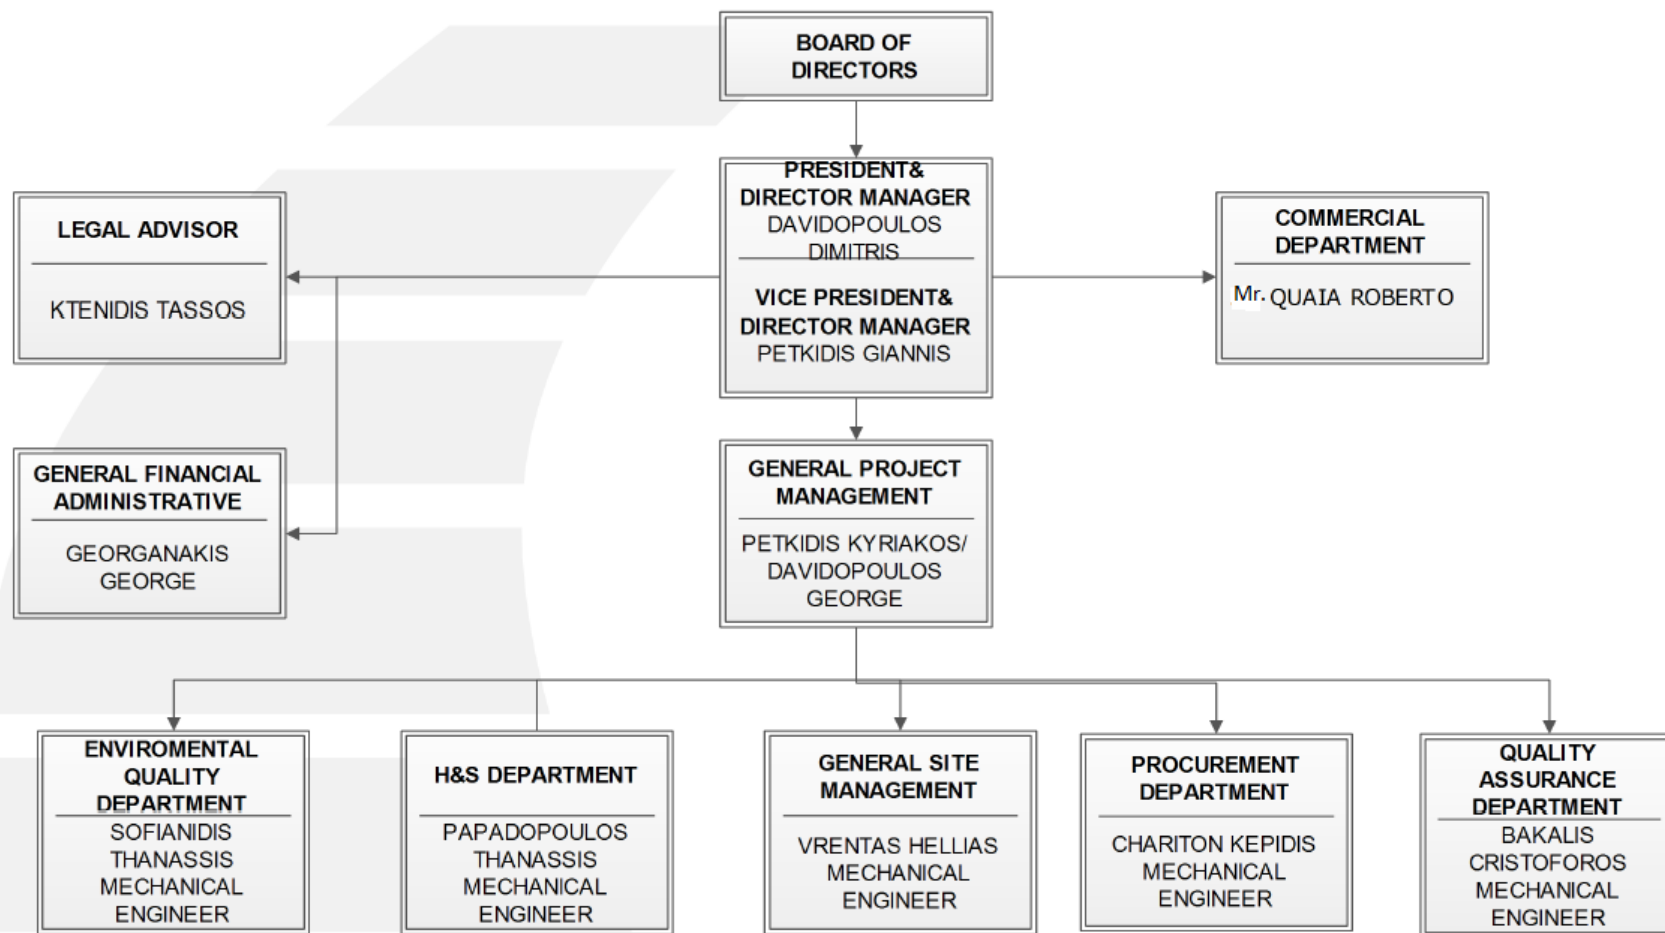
BOARD OF DIRECTORS

PRESIDENT& DIRECTOR MANAGER
DAVIDOPOULOS DIMITRIS

VICE PRESIDENT& DIRECTOR MANAGER
PETKIDIS GIANNIS

LEGAL ADVISOR
KTENIDIS TASSOS

COMMERCIAL DEPARTMENT
Mr. QUAIA ROBERTO

GENERAL FINANCIAL ADMINISTRATIVE
GEORGANAKIS GEORGE

GENERAL PROJECT MANAGEMENT
PETKIDIS KYRIAKOS/ DAVIDOPOULOS GEORGE

ENVIROMENTAL QUALITY DEPARTMENT
SOFIANIDIS THANASSIS MECHANICAL ENGINEER

H&S DEPARTMENT
PAPADOPOULOS THANASSIS MECHANICAL ENGINEER

GENERAL SITE MANAGEMENT
VRENTAS HELLIAS MECHANICAL ENGINEER

PROCUREMENT DEPARTMENT
CHARITON KEPIDIS MECHANICAL ENGINEER

QUALITY ASSURANCE DEPARTMENT
BAKALIS CRISTOFOROS MECHANICAL ENGINEER